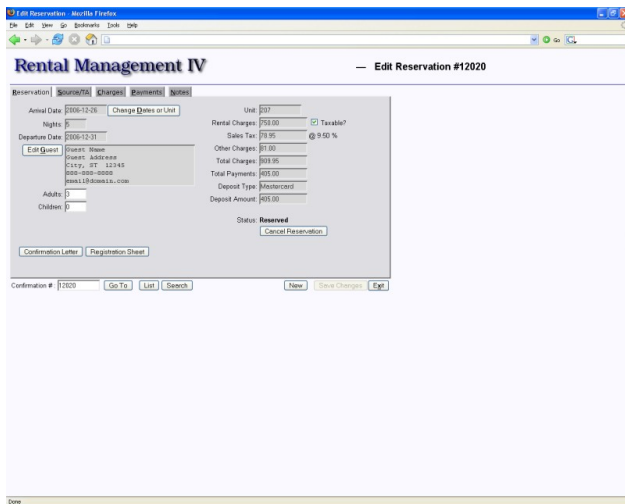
Edit Reservation - Mozilla Firefox

File Edit View Go Bookmarks Tools Help

Rental Management IV

— Edit Reservation #12020

Reservation | Source/TA | Charges | Payments | Notes

Arrival Date: 2006-12-26 Change Dates or Unit

Nights: 5

Departure Date: 2006-12-31

Edit Guest

Guest Name
Guest Address
City, ST 12345
888-888-8888
email@domain.com

Adults: 3

Children: 0

Unit: 207

Rental Charges: 750.00 Taxable?

Sales Tax: 78.95 @ 9.50 %

Other Charges: 81.00

Total Charges: 909.95

Total Payments: 405.00

Deposit Type: Mastercard

Deposit Amount: 405.00

Status: Reserved

Cancel Reservation

Confirmation Letter Registration Sheet

Confirmation #: 12020 Go To List Search

New Save Changes Exit

Done